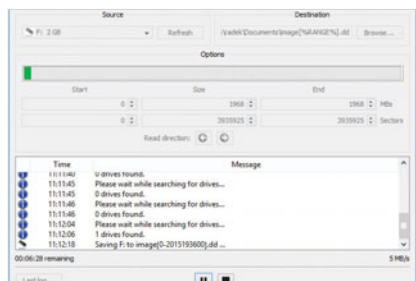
Source

F: 2 GB

Refresh

Destination

/radek\Documents\image[%RANGE%].dd

Browse...

Options

Start

Size

End

0

1968

1968

MBs

0

3935925

3935925

Sectors

Read direction:

| Time | Message |
|---|---|
| 11:11:40 | 0 drives found. |
| 11:11:45 | Please wait while searching for drives... |
| 11:11:45 | 0 drives found. |
| 11:11:46 | Please wait while searching for drives... |
| 11:11:46 | 0 drives found. |
| 11:12:04 | Please wait while searching for drives... |
| 11:12:06 | 1 drives found. |
| 11:12:18 | Saving F: to image[0-2015193600].dd ... |

00:06:28 remaining

5 MB/s

Last log